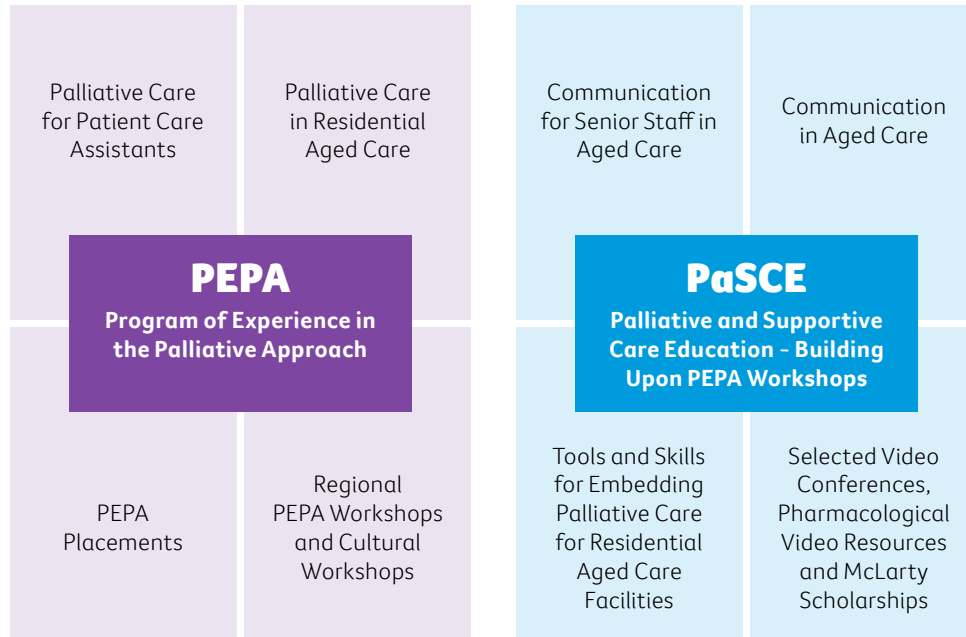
Palliative Care for Patient Care Assistants

Palliative Care in Residential Aged Care

PEPA
Program of Experience in the Palliative Approach

PEPA Placements

Regional PEPA Workshops and Cultural Workshops

Communication for Senior Staff in Aged Care

Communication in Aged Care

PaSCE
Palliative and Supportive Care Education - Building Upon PEPA Workshops

Tools and Skills for Embedding Palliative Care for Residential Aged Care Facilities

Selected Video Conferences, Pharmacological Video Resources and McLarty Scholarships